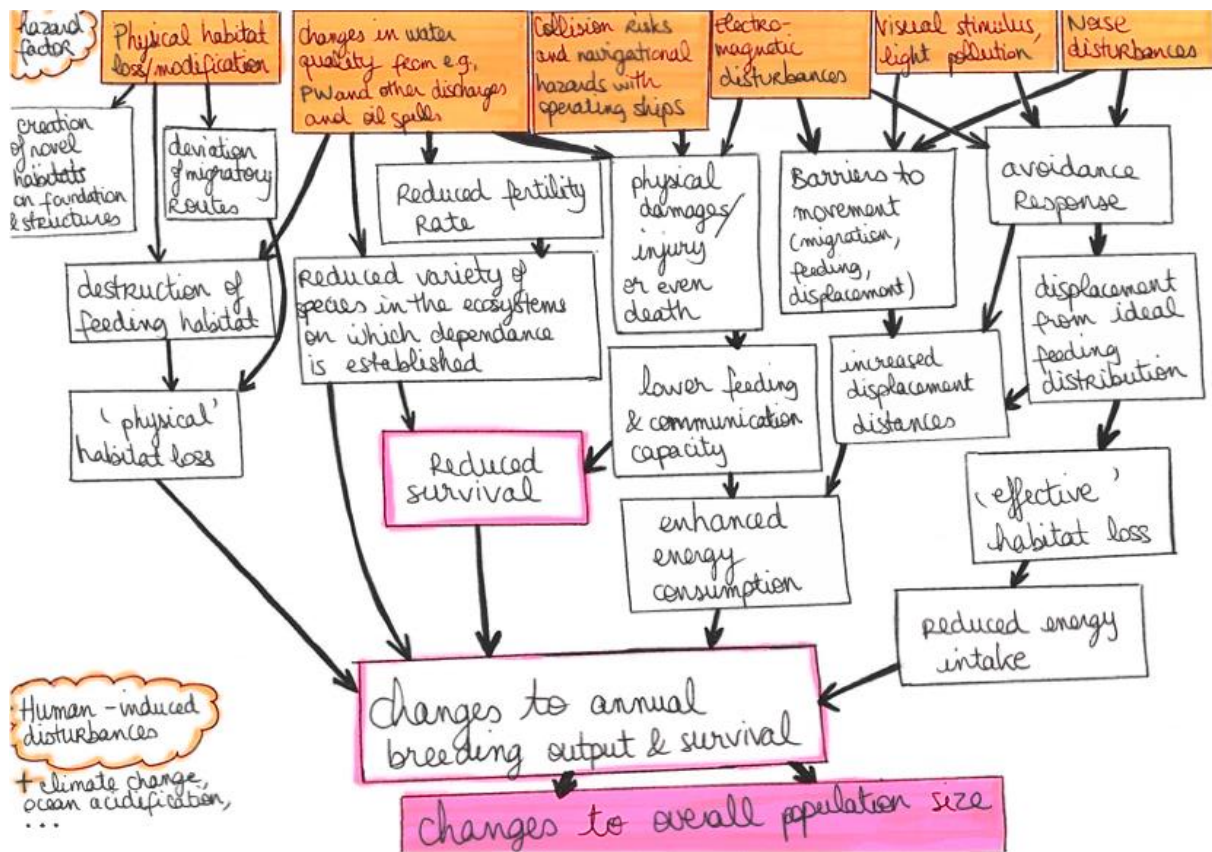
hazard factor

Physical habitat loss/modification

changes in water quality from e.g. PW and other discharges and oil spills

Collision risks and navigational hazards with operating ships

Electro-magnetic disturbances

visual stimulus, light pollution

Noise disturbances

creation of novel habitats on foundation & structures

deviation of migratory Routes

Reduced fertility Rate

physical damages/ injury or even death

Barriers to movement (migration, feeding, displacement)

avoidance Response

destruction of feeding habitat

Reduced variety of species in the ecosystems on which dependance is established

increased displacement distances

displacement from ideal feeding distribution

lower feeding & communication capacity

'physical' habitat loss

Reduced survival

enhanced energy consumption

('effective' habitat loss

reduced energy intake

Human-induced disturbances

+ climate change, ocean acidification, ...

changes to annual breeding output & survival

changes to overall population size